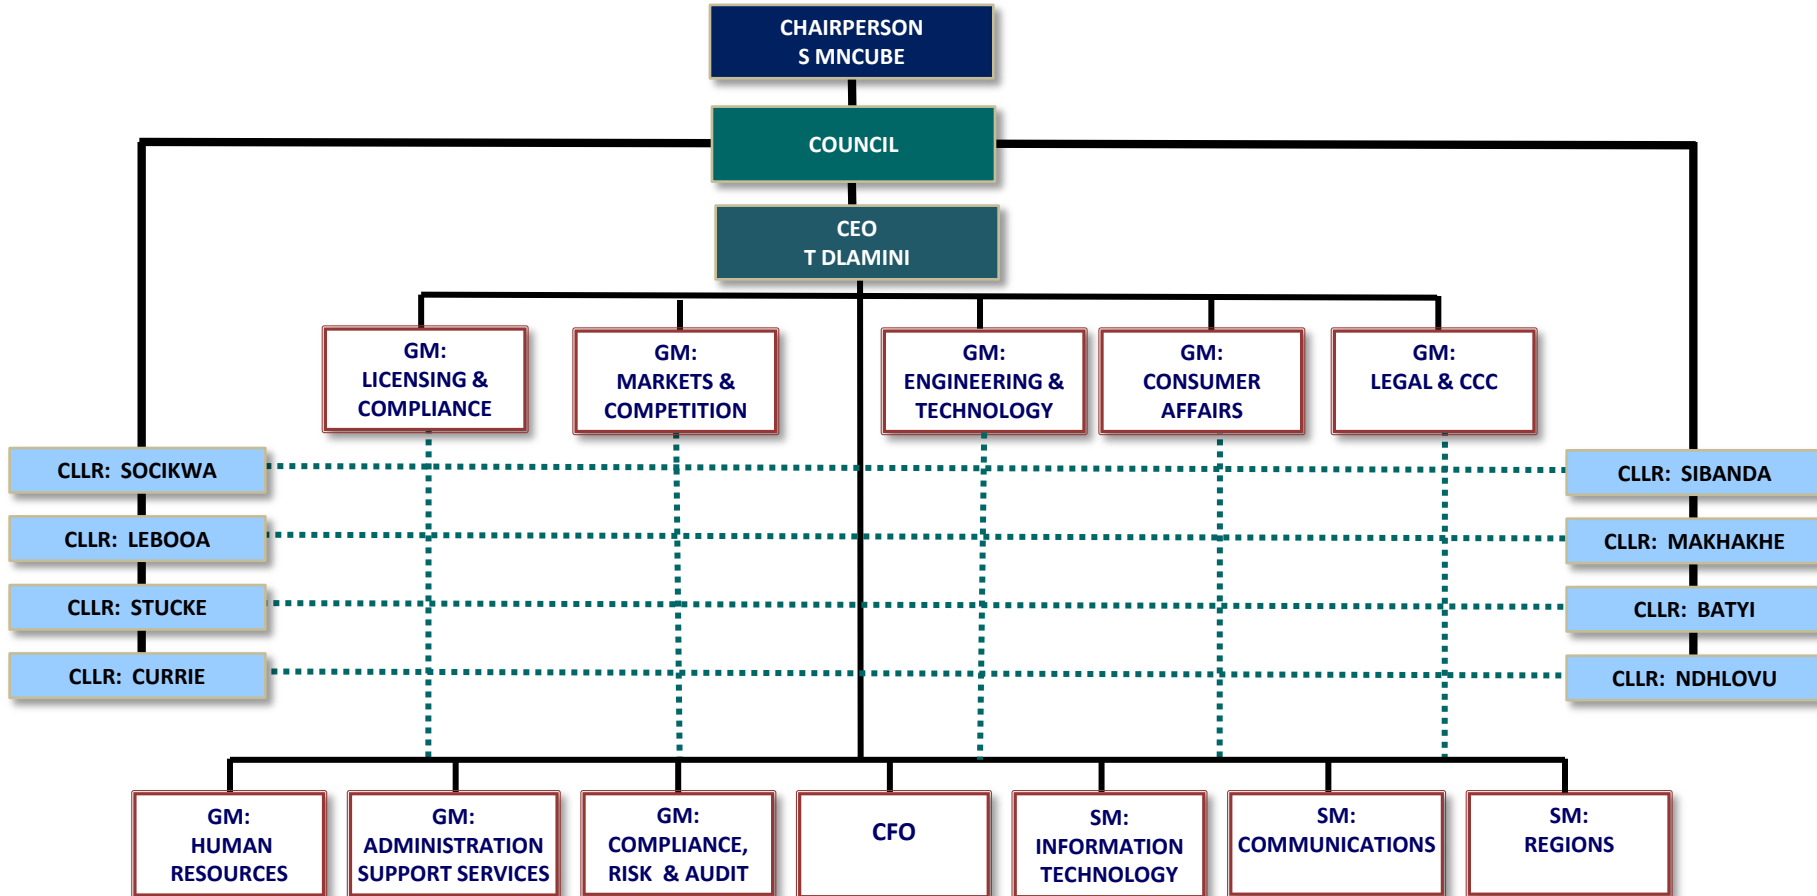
CHAIRPERSON
S MNCUBE

COUNCIL

CEO
T DLAMINI

GM:
LICENSING & COMPLIANCE

GM:
MARKETS & COMPETITION

GM:
ENGINEERING & TECHNOLOGY

GM:
CONSUMER AFFAIRS

GM:
LEGAL & CCC

CLLR: SOCIKWA

CLLR: LEBOOA

CLLR: STUCKE

CLLR: CURRIE

CLLR: SIBANDA

CLLR: MAKHAKHE

CLLR: BATYI

CLLR: NDHLOVU

GM:
HUMAN RESOURCES

GM:
ADMINISTRATION SUPPORT SERVICES

GM:
COMPLIANCE, RISK & AUDIT

CFO

SM:
INFORMATION TECHNOLOGY

SM:
COMMUNICATIONS

SM:
REGIONS